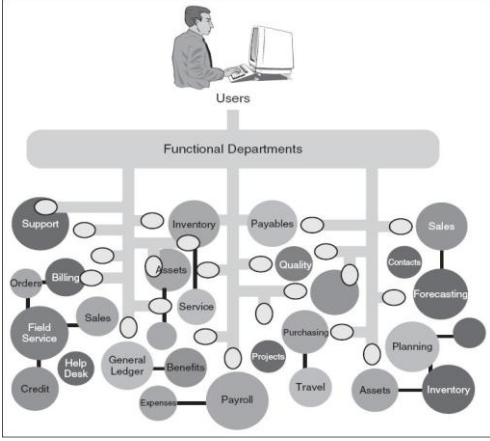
Users

Functional Departments

Support
Inventory
Payables
Sales
Billing
Assets
Quality
Contacts
Orders
Forecasting
Sales
Service
Field Service
Purchasing
Planning
Help Desk
General Ledger
Benefits
Projects
Credit
Travel
Expenses
Payroll
Assets
Inventory